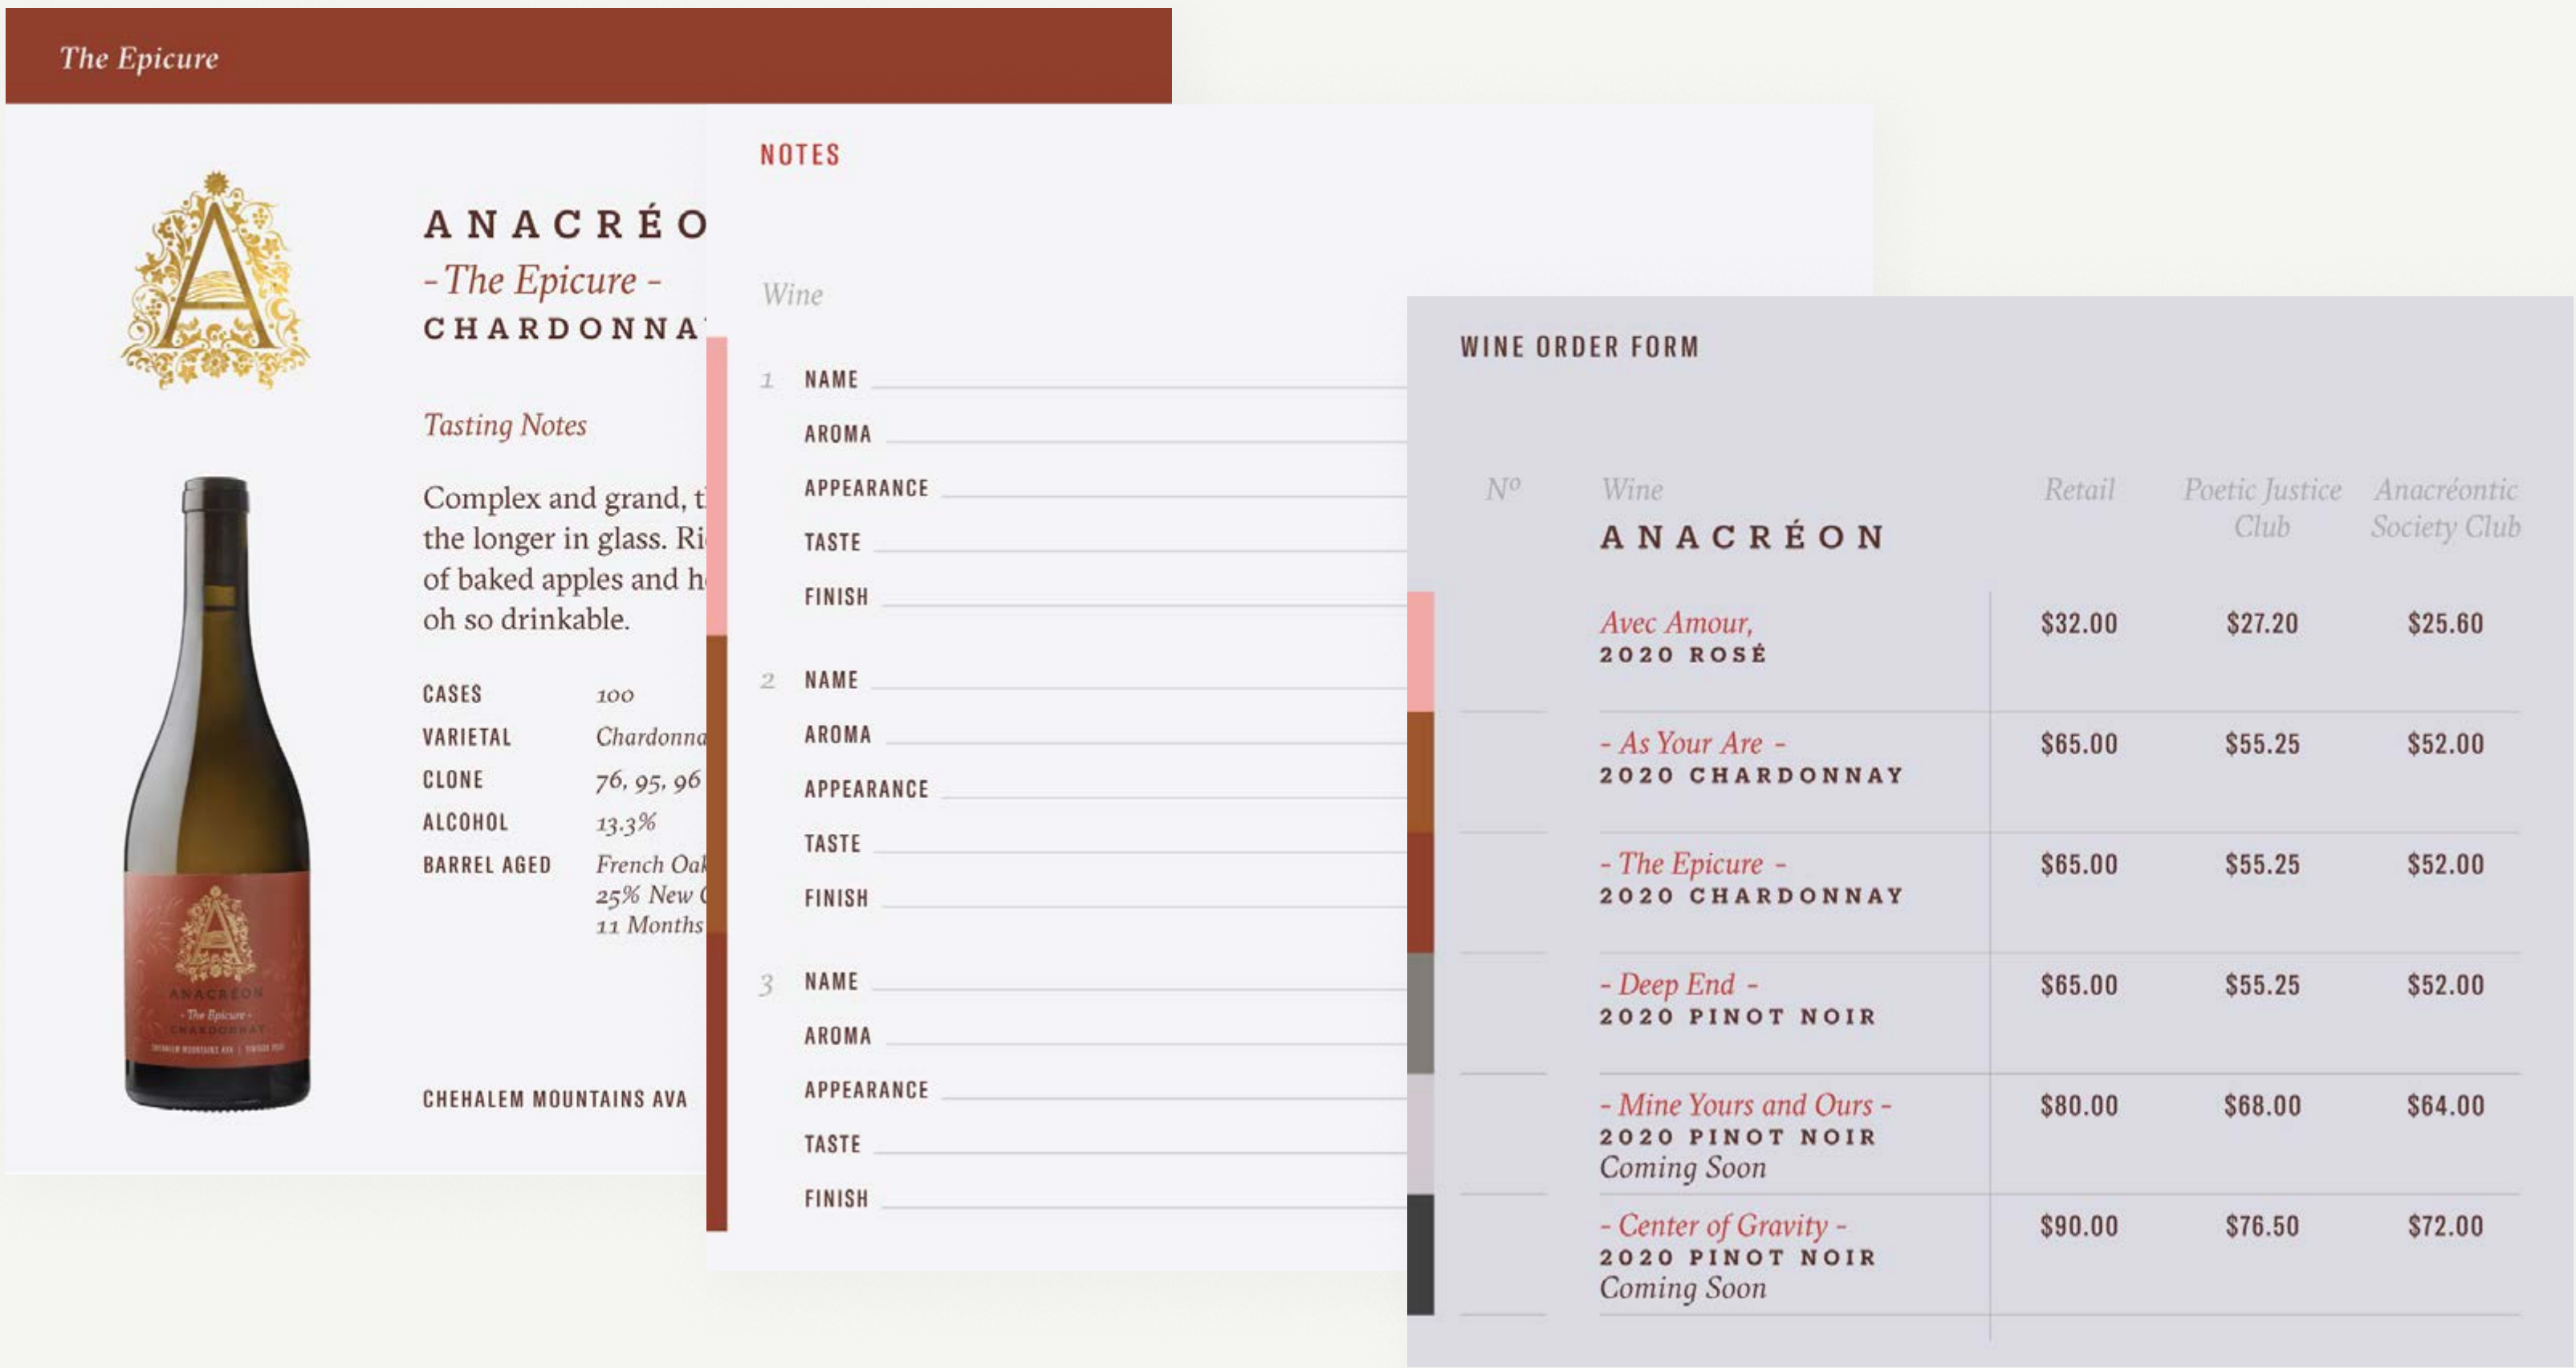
The Epicure

ANACRÉO
- The Epicure -
CHARDONNA

Tasting Notes

Complex and grand, t the longer in glass. Ri of baked apples and h oh so drinkable.

CASES 100
VARIETAL Chardonna
CLONE 76, 95, 96
ALCOHOL 13.3%
BARREL AGED French Oak 25% New 11 Months

CHEHALEM MOUNTAINS AVA

ANACRÉON
- The Epicure -
CHARDONNAY

NOTES

Wine

1 NAME
AROMA
APPEARANCE
TASTE
FINISH

2 NAME
AROMA
APPEARANCE
TASTE
FINISH

3 NAME
AROMA
APPEARANCE
TASTE
FINISH

WINE ORDER FORM

| Nº | Wine ANACRÉON | Retail | Poetic Justice Club | Anacréontic Society Club |
|---|---|---|---|---|
| | Avec Amour, 2020 ROSÉ | $32.00 | $27.20 | $25.60 |
| | - As Your Are - 2020 CHARDONNAY | $65.00 | $55.25 | $52.00 |
| | - The Epicure - 2020 CHARDONNAY | $65.00 | $55.25 | $52.00 |
| | - Deep End - 2020 PINOT NOIR | $65.00 | $55.25 | $52.00 |
| | - Mine Yours and Ours - 2020 PINOT NOIR Coming Soon | $80.00 | $68.00 | $64.00 |
| | - Center of Gravity - 2020 PINOT NOIR Coming Soon | $90.00 | $76.50 | $72.00 |